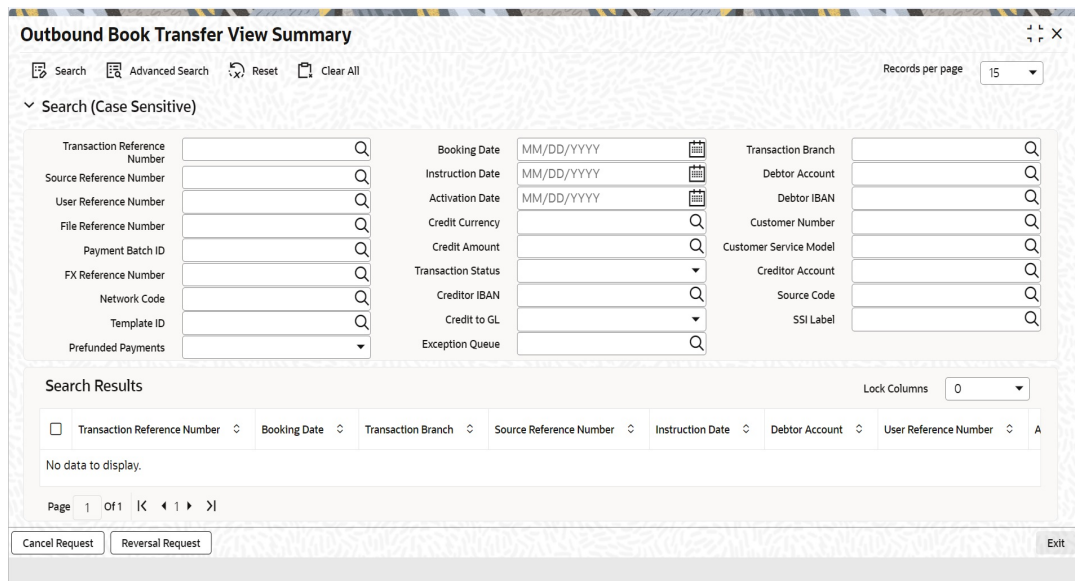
Outbound Book Transfer View Summary

Search Advanced Search Reset Clear All

Records per page 15

Search (Case Sensitive)

Transaction Reference Number
Source Reference Number
User Reference Number
File Reference Number
Payment Batch ID
FX Reference Number
Network Code
Template ID
Prefunded Payments

Booking Date MM/DD/YYYY
Instruction Date MM/DD/YYYY
Activation Date MM/DD/YYYY
Credit Currency
Credit Amount
Transaction Status
Creditor IBAN
Credit to GL
Exception Queue

Transaction Branch
Debtor Account
Debtor IBAN
Customer Number
Customer Service Model
Creditor Account
Source Code
SSI Label

Search Results

Lock Columns 0

| | Transaction Reference Number | Booking Date | Transaction Branch | Source Reference Number | Instruction Date | Debtor Account | User Reference Number | A |
|---|---|---|---|---|---|---|---|---|
| No data to display. | | | | | | | | |

Page 1 Of 1 K ◀ 1 ▶ >I

Cancel Request Reversal Request

Exit